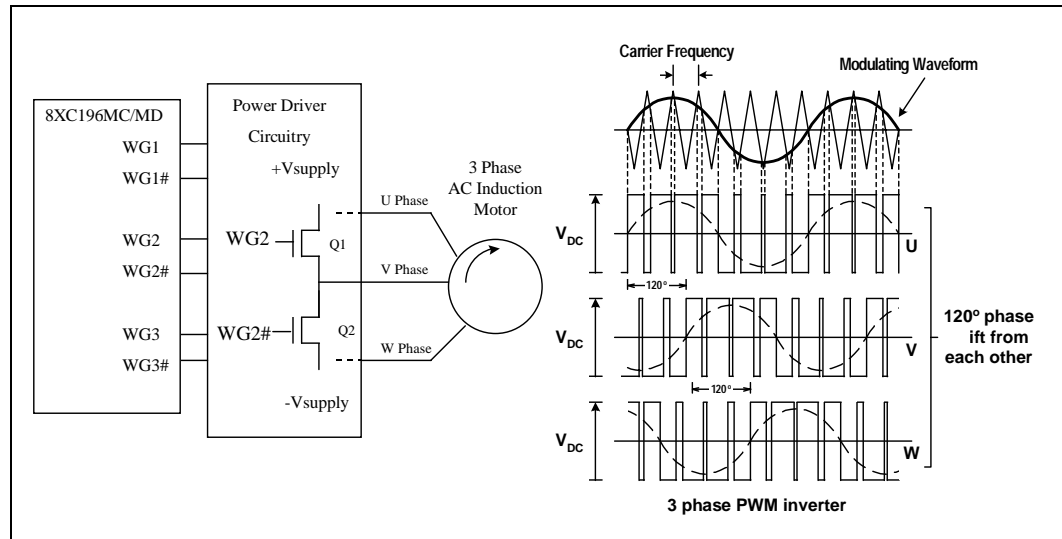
8XC196MC/MD
WG1
WG1#
WG2
WG2#
WG3
WG3#

Power Driver Circuitry
+Vsupply
WG2
Q1
WG2#
Q2
-Vsupply

3 Phase AC Induction Motor
U Phase
V Phase
W Phase

Carrier Frequency
Modulating Waveform

$V_{DC}$
U
120°
$V_{DC}$
V
120°
$V_{DC}$
W

120° phase ift from each other

3 phase PWM inverter